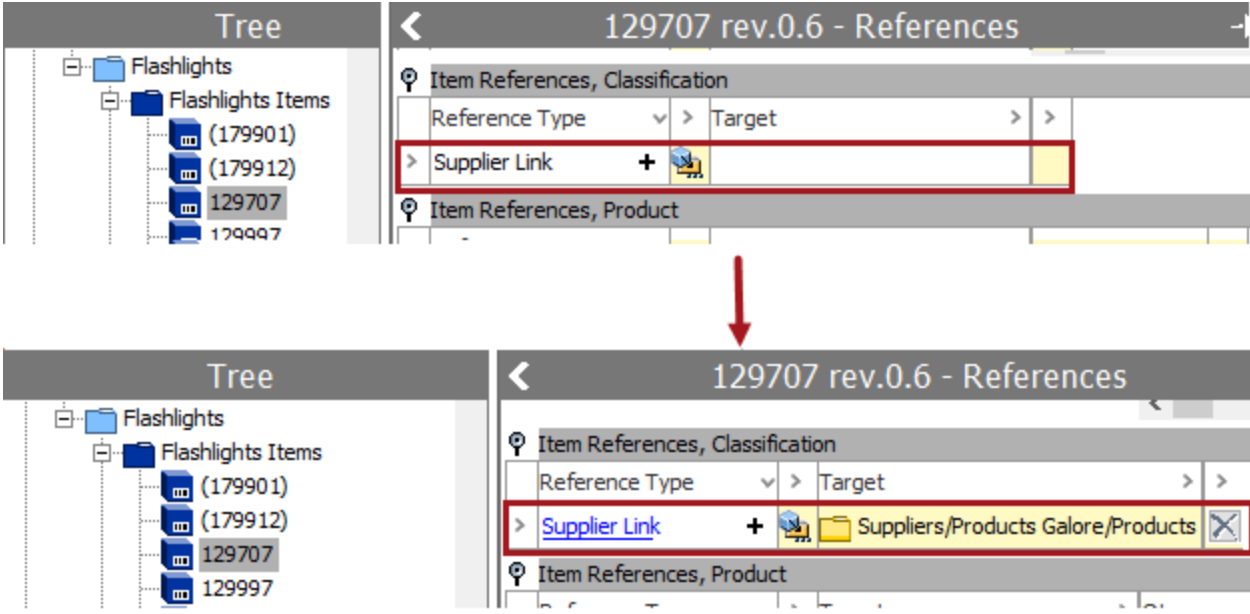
Tree

Flashlights
Flashlights Items
(179901)
(179912)
129707
129997

129707 rev.0.6 - References

Item References, Classification

| Reference Type | > | Target | > |
|---|---|---|---|
| Supplier Link + | | | |

Item References, Product

Tree

Flashlights
Flashlights Items
(179901)
(179912)
129707
129997

129707 rev.0.6 - References

Item References, Classification

| Reference Type | > | Target | > |
|---|---|---|---|
| Supplier Link + | | Suppliers/Products Galore/Products | |

Item References, Product